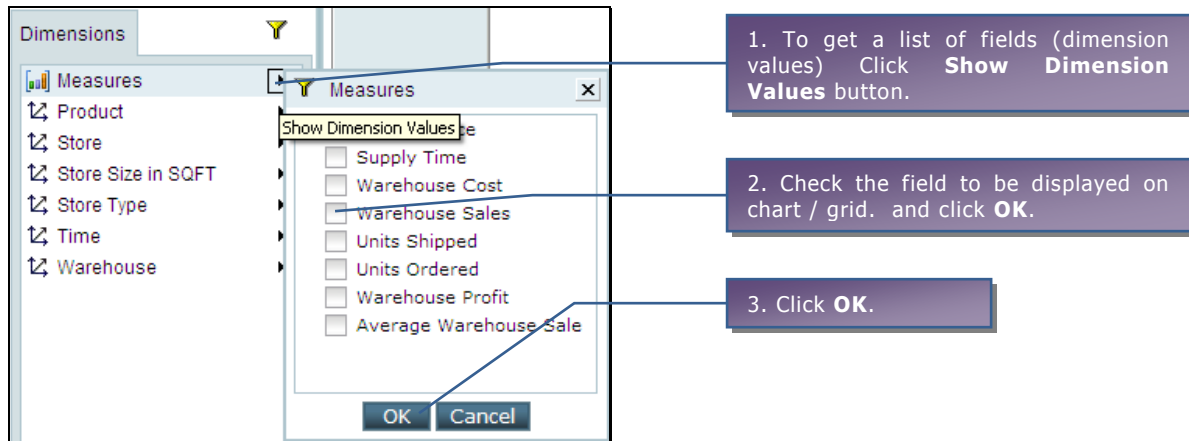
Dimensions

Measures
Product
Store
Store Size in SQFT
Store Type
Time
Warehouse

Measures

Show Dimension Values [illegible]e

Supply Time
Warehouse Cost
Warehouse Sales
Units Shipped
Units Ordered
Warehouse Profit
Average Warehouse Sale

OK
Cancel

1. To get a list of fields (dimension values) Click **Show Dimension Values** button.

2. Check the field to be displayed on chart / grid. and click **OK**.

3. Click **OK**.